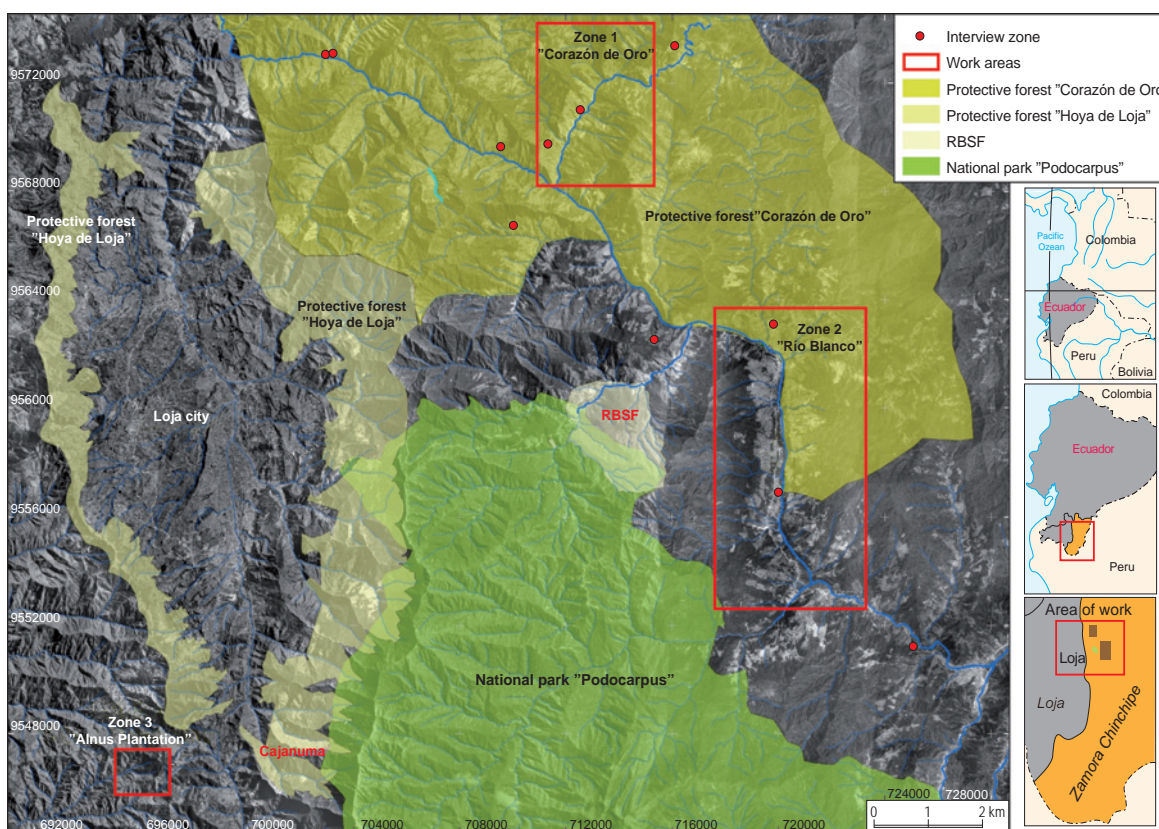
Interview zone
Work areas
Protective forest "Corazón de Oro
Protective forest "Hoya de Loja"
RBSF
National park "Podocarpus"

Zone 1
"Corazón de Oro"

9572000
9568000
9564000
956000
9556000
9552000
9548000

Protective forest
"Hoya de Loja"

Protective forest
"Hoya de Loja"

Protective forest"Corazón de Oro"

Zone 2
"Río Blanco"

Loja city

RBSF

National park "Podocarpus"

Zone 3
"Alnus Plantation"

Cajanuma

692000 696000 700000 704000 708000 712000 716000 720000 724000 728000

0 1 2 km

Pacific Ozean
Colombia
Ecuador
Peru
Bolivia

Colombia
Ecuador
Peru

Area of work
Loja
Loja
Zamora Chinchipe